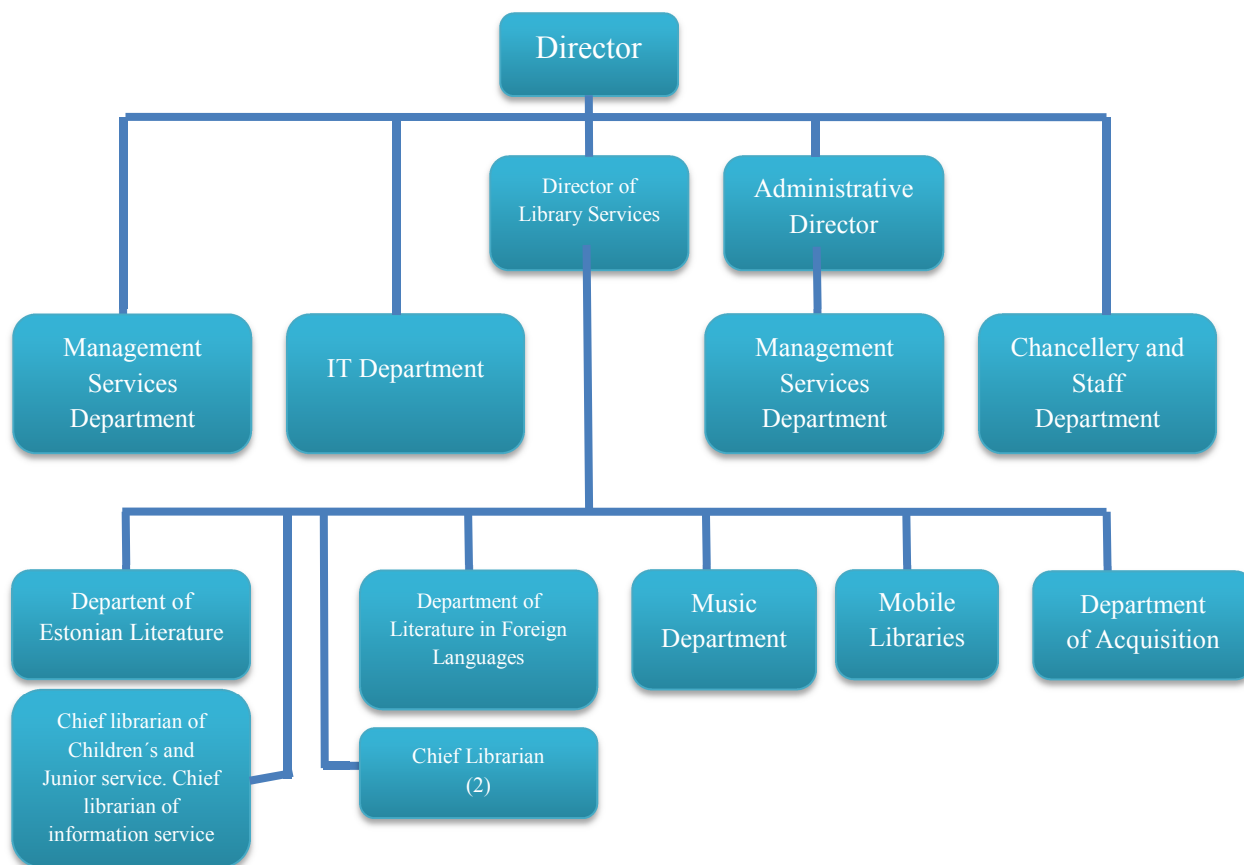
Director

Director of Library Services

Administrative Director

Management Services Department

IT Department

Management Services Department

Chancellery and Staff Department

Depatent of Estonian Literature

Department of Literature in Foreign Languages

Music Department

Mobile Libraries

Department of Acquisition

Chief librarian of Children´s and Junior service. Chief librarian of information service

Chief Librarian (2)